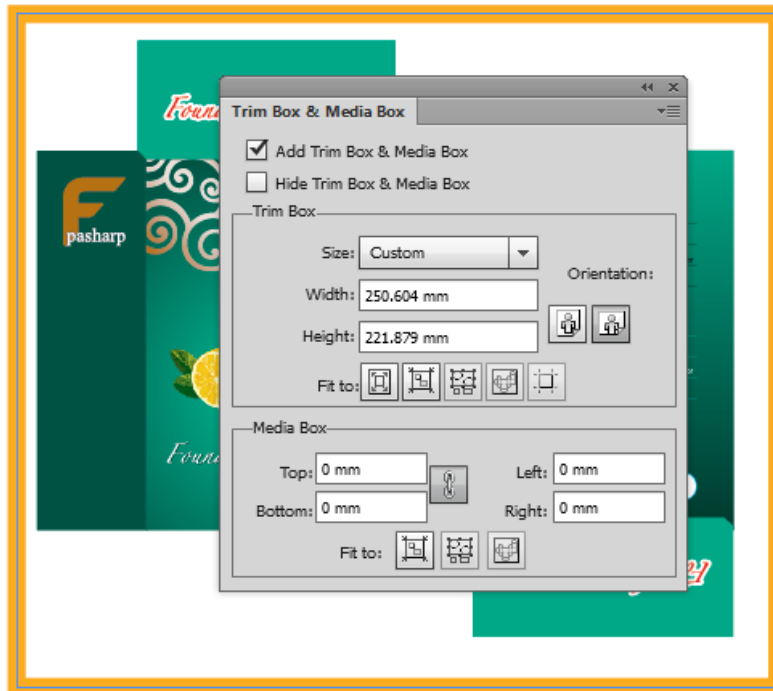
Trim Box & Media Box

Add Trim Box & Media Box

Hide Trim Box & Media Box

Trim Box

Size: Custom

Orientation:

Width: 250.604 mm

Height: 221.879 mm

Fit to:

Media Box

Top: 0 mm

Left: 0 mm

Bottom: 0 mm

Right: 0 mm

Fit to:

pasharp

Foun

Foun